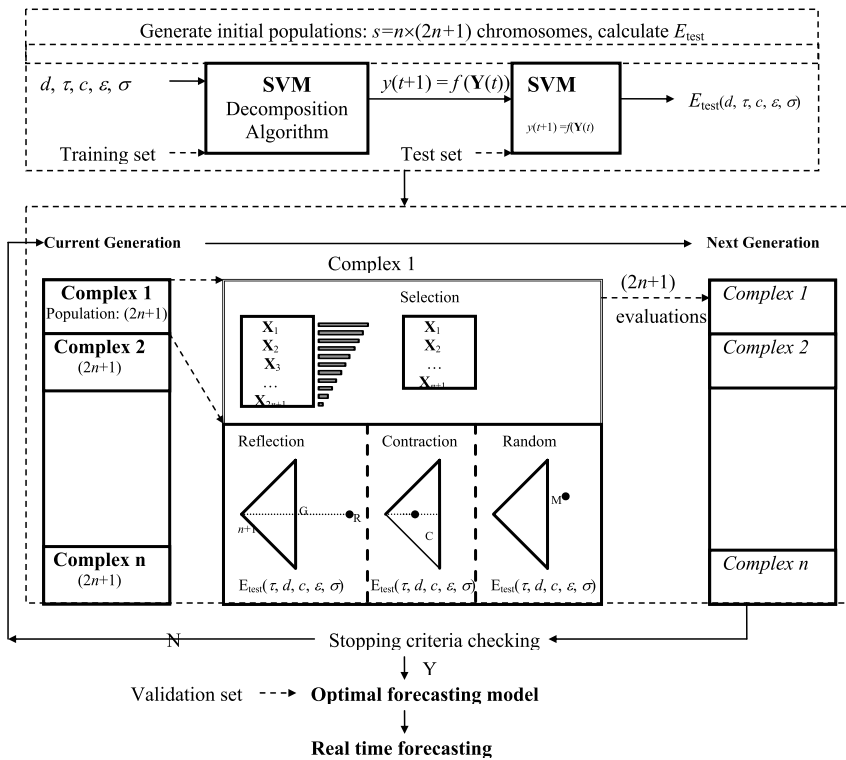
Generate initial populations: $s=n\times(2n+1)$ chromosomes, calculate $E_{test}$

$d, \tau, c, \varepsilon, \sigma$

**SVM** Decomposition Algorithm

$y(t+1)=f(\mathbf{Y}(t))$

**SVM**

$y(t+1)=f(\mathbf{Y}(t))$

$E_{test}(d, \tau, c, \varepsilon, \sigma)$

Training set

Test set

Current Generation

Next Generation

Complex 1

**Complex 1**
Population: $(2n+1)$

**Complex 2**
$(2n+1)$

**Complex n**
$(2n+1)$

Selection

$\mathbf{X}_1$
$\mathbf{X}_2$
$\mathbf{X}_3$
…
$\mathbf{X}_{2n+1}$

$\mathbf{X}_1$
$\mathbf{X}_2$
…
$\mathbf{X}_{n+1}$

$(2n+1)$
evaluations

Reflection

$n+1$

G

R

$E_{test}(\tau, d, c, \varepsilon, \sigma)$

Contraction

C

$E_{test}(\tau, d, c, \varepsilon, \sigma)$

Random

M

$E_{test}(\tau, d, c, \varepsilon, \sigma)$

*Complex 1*

*Complex 2*

*Complex n*

N

Stopping criteria checking

Y

Validation set

**Optimal forecasting model**

**Real time forecasting**